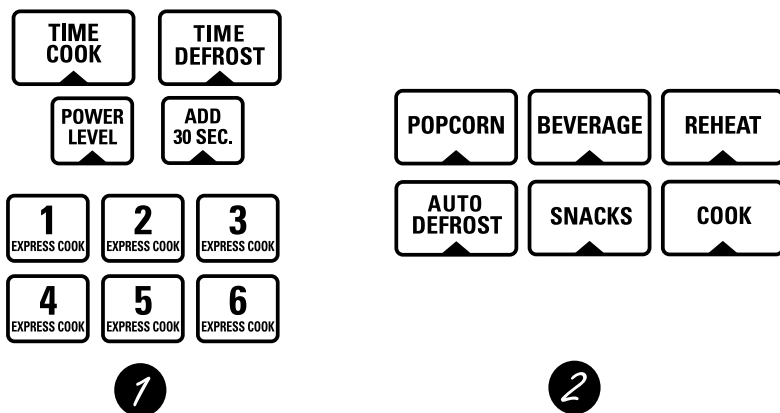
TIME COOK

TIME DEFROST

POWER LEVEL

ADD 30 SEC.

1 EXPRESS COOK

2 EXPRESS COOK

3 EXPRESS COOK

4 EXPRESS COOK

5 EXPRESS COOK

6 EXPRESS COOK

1

POPCORN

BEVERAGE

REHEAT

AUTO DEFROST

SNACKS

COOK

2